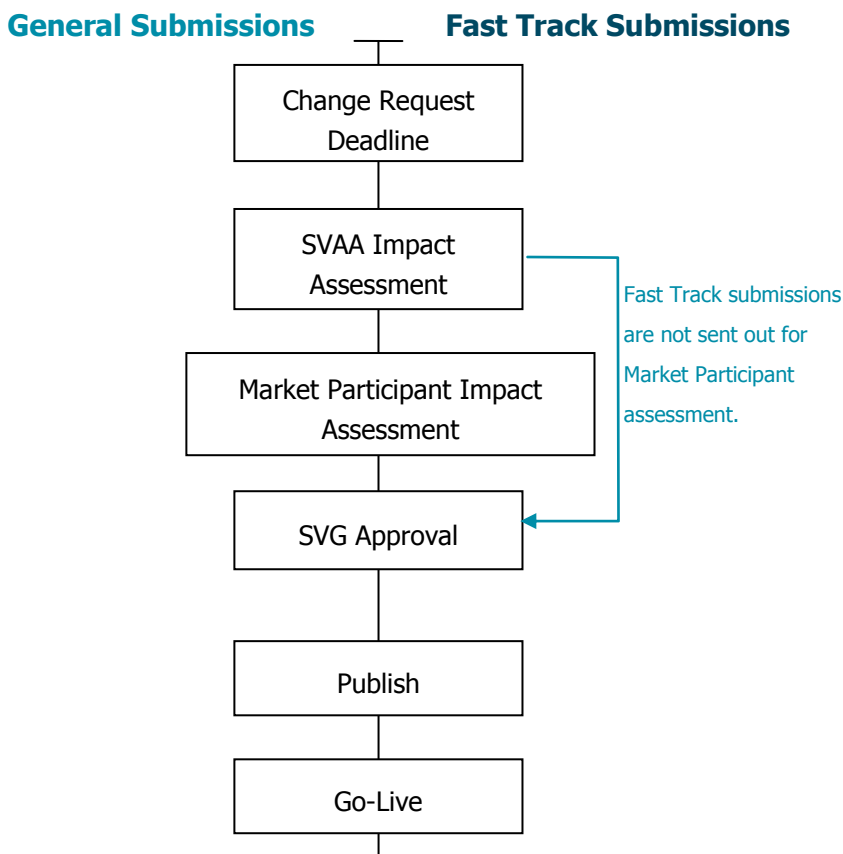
General Submissions

Fast Track Submissions

Change Request Deadline

SVAA Impact Assessment

Fast Track submissions are not sent out for Market Participant assessment.

Market Participant Impact Assessment

SVG Approval

Publish

Go-Live